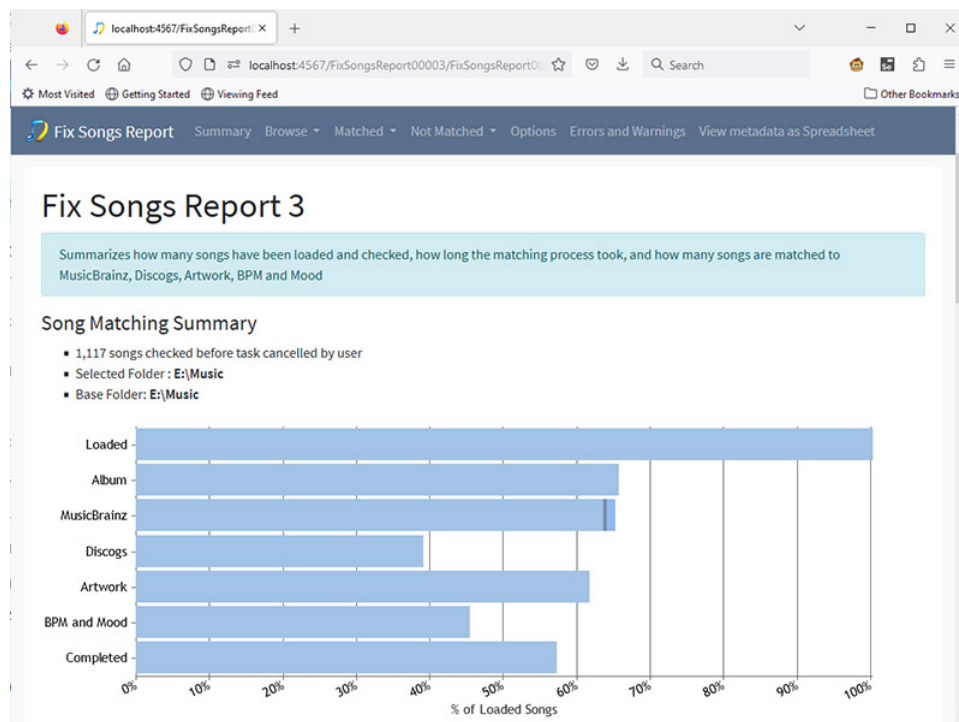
localhost:4567/FixSongsReport

localhost:4567/FixSongsReport00003/FixSongsReport00

Search

Most Visited Getting Started Viewing Feed

Other Bookmarks

Fix Songs Report Summary Browse Matched Not Matched Options Errors and Warnings View metadata as Spreadsheet

Fix Songs Report 3

Summarizes how many songs have been loaded and checked, how long the matching process took, and how many songs are matched to MusicBrainz, Discogs, Artwork, BPM and Mood

Song Matching Summary

- 1,117 songs checked before task cancelled by user
- Selected Folder : **E:\Music**
- Base Folder: **E:\Music**

Loaded
Album
MusicBrainz
Discogs
Artwork
BPM and Mood
Completed

0% 10% 20% 30% 40% 50% 60% 70% 80% 90% 100%

% of Loaded Songs